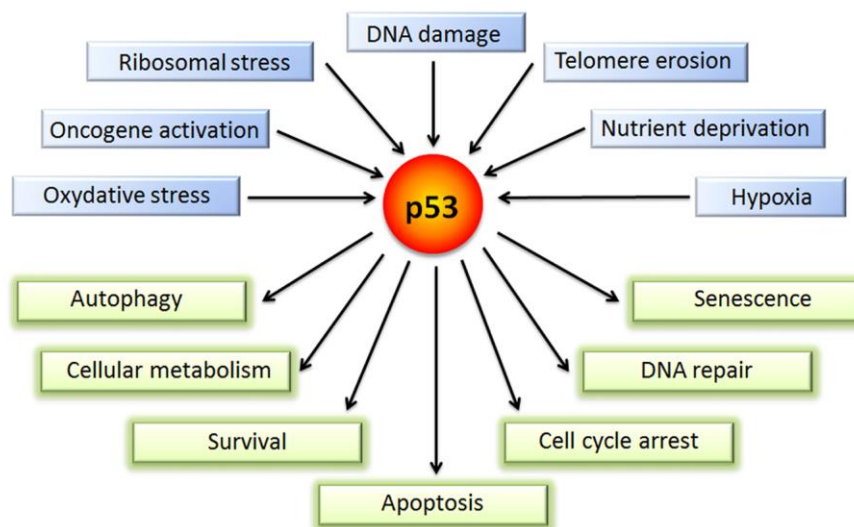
DNA damage
Ribosomal stress
Telomere erosion
Oncogene activation
Nutrient deprivation
Oxydative stress
p53
Hypoxia
Autophagy
Senescence
Cellular metabolism
DNA repair
Survival
Cell cycle arrest
Apoptosis